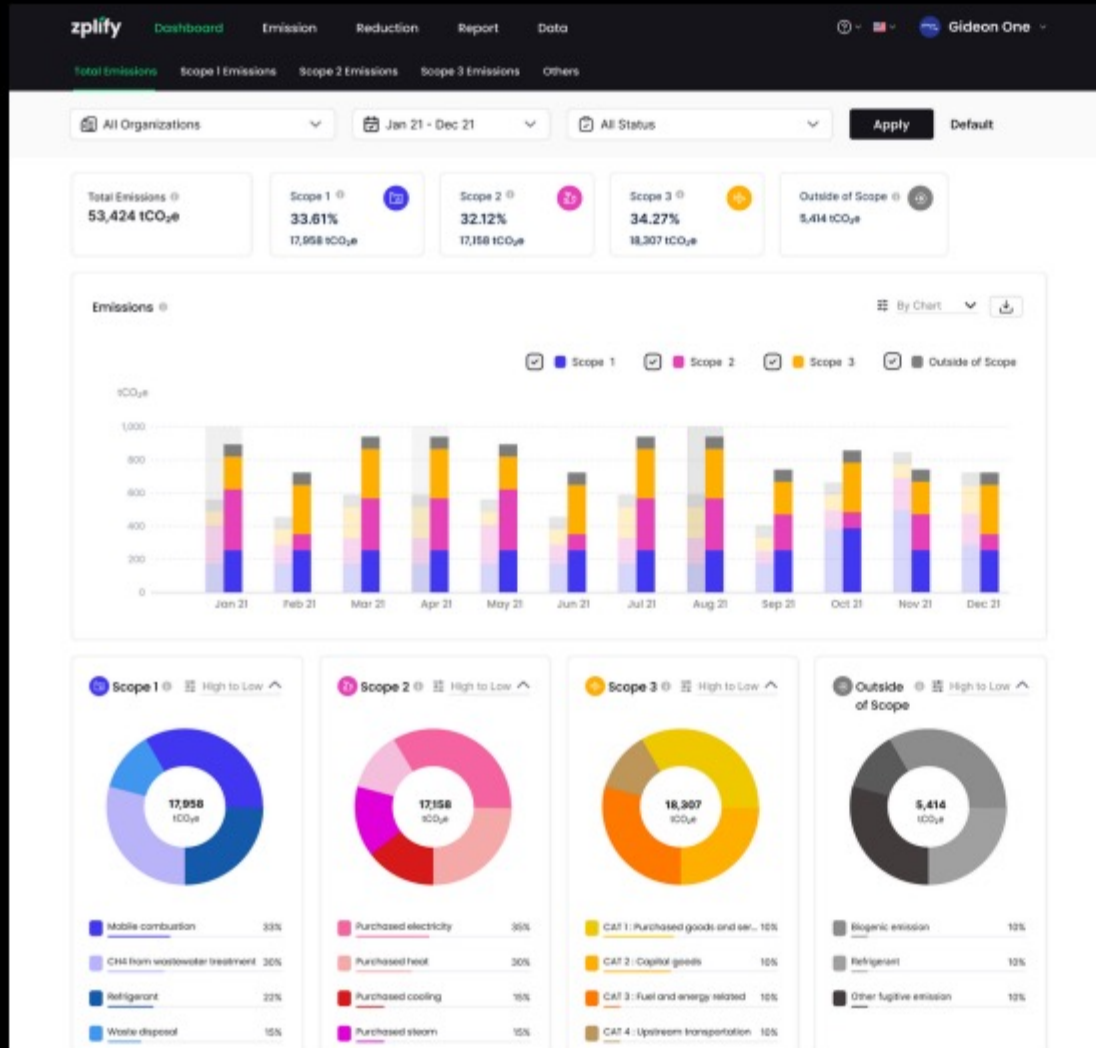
zplify Dashboard Emission Reduction Report Data

Gideon One

Total Emissions Scope 1 Emissions Scope 2 Emissions Scope 3 Emissions Others

All Organizations

Jan 21 - Dec 21

All Status

Apply

Default

Total Emissions
53,424 $tCO_2e$

Scope 1
33.61%
17,958 $tCO_2e$

Scope 2
32.12%
17,158 $tCO_2e$

Scope 3
34.27%
18,307 $tCO_2e$

Outside of Scope
5,414 $tCO_2e$

Emissions

By Chart

Scope 1 Scope 2 Scope 3 Outside of Scope

$tCO_2e$

1,000
800
600
400
200
0

Jan 21 Feb 21 Mar 21 Apr 21 May 21 Jun 21 Jul 21 Aug 21 Sep 21 Oct 21 Nov 21 Dec 21

Scope 1 High to Low

17,958
$tCO_2e$

Mobile combustion 33%
CH4 from wastewater treatment 30%
Refrigerant 22%
Waste disposal 15%

Scope 2 High to Low

17,158
$tCO_2e$

Purchased electricity 35%
Purchased heat 30%
Purchased cooling 15%
Purchased steam 15%

Scope 3 High to Low

18,307
$tCO_2e$

CAT 1 : Purchased goods and ser... 10%
CAT 2 : Capital goods 10%
CAT 3 : Fuel and energy related 10%
CAT 4 : Upstream transportation 10%

Outside of Scope High to Low

5,414
$tCO_2e$

Biogenic emission 10%
Refrigerant 10%
Other fugitive emission 10%